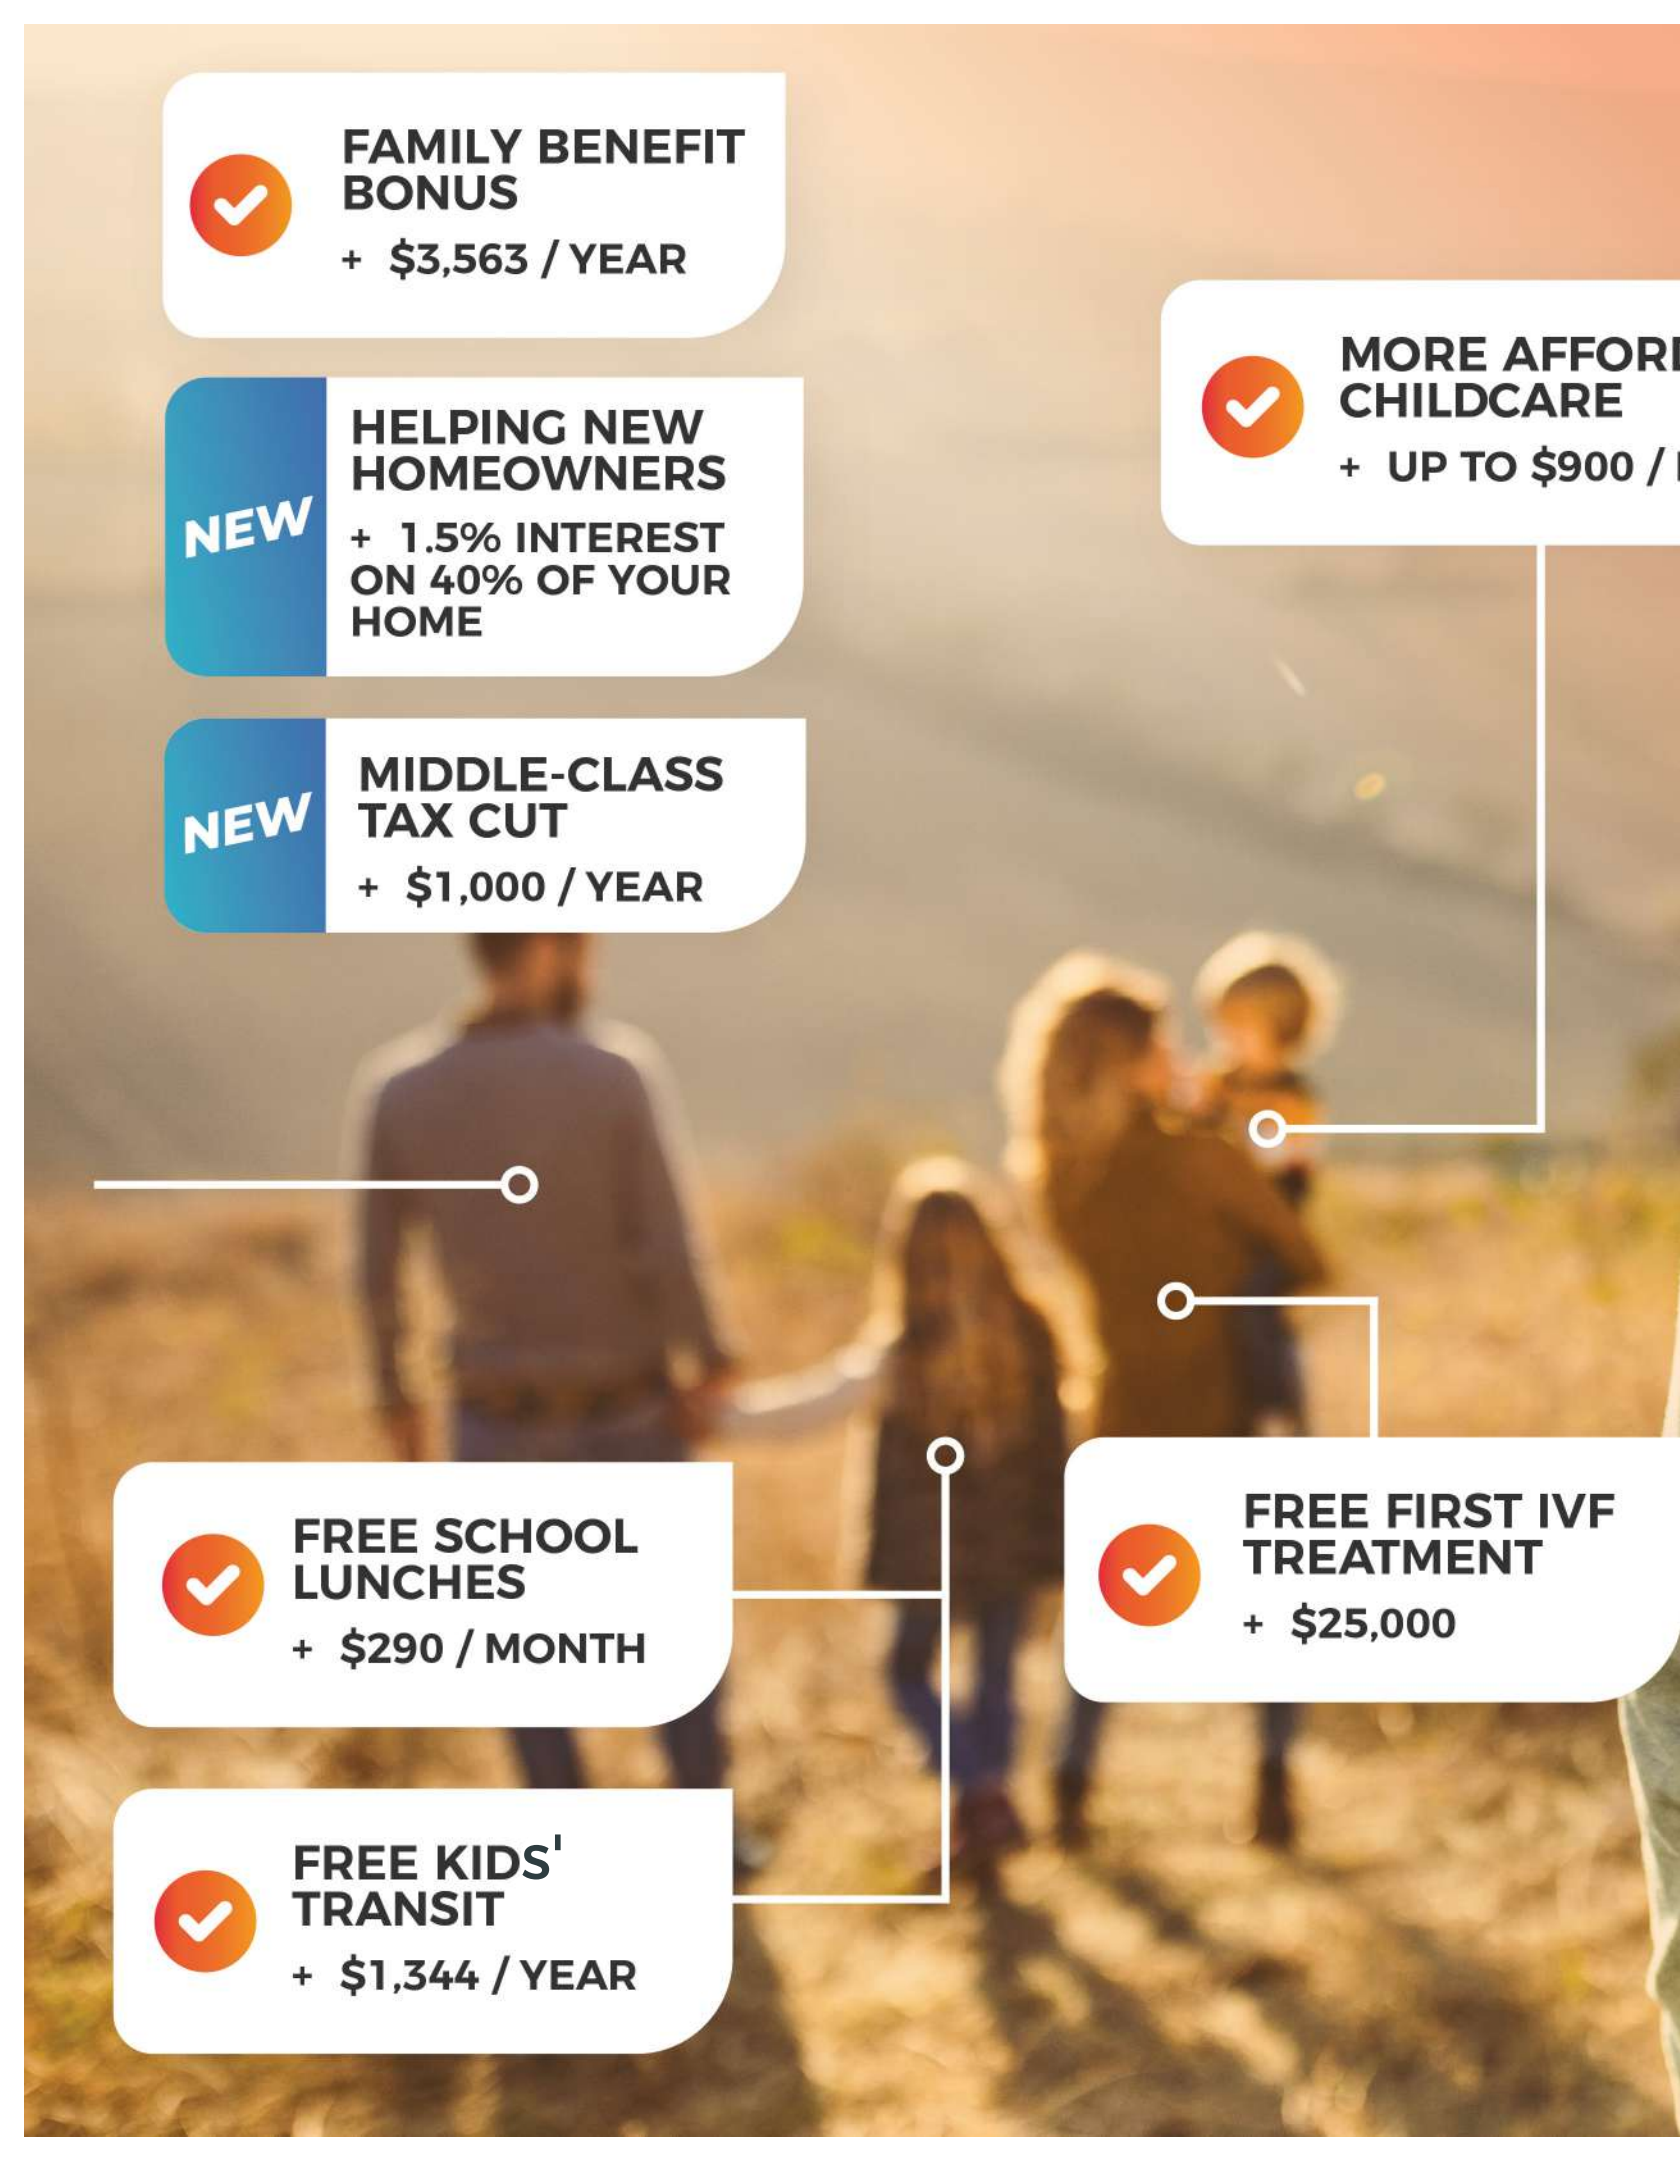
FAMILY BENEFIT BONUS

+ $3,563 / YEAR

NEW

HELPING NEW HOMEOWNERS

+ 1.5% INTEREST ON 40% OF YOUR HOME

NEW

MIDDLE-CLASS TAX CUT

+ $1,000 / YEAR

MORE AFFOR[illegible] CHILDCARE

+ UP TO $900 / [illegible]

FREE SCHOOL LUNCHES

+ $290 / MONTH

FREE FIRST IVF TREATMENT

+ $25,000

FREE KIDS' TRANSIT

+ $1,344 / YEAR